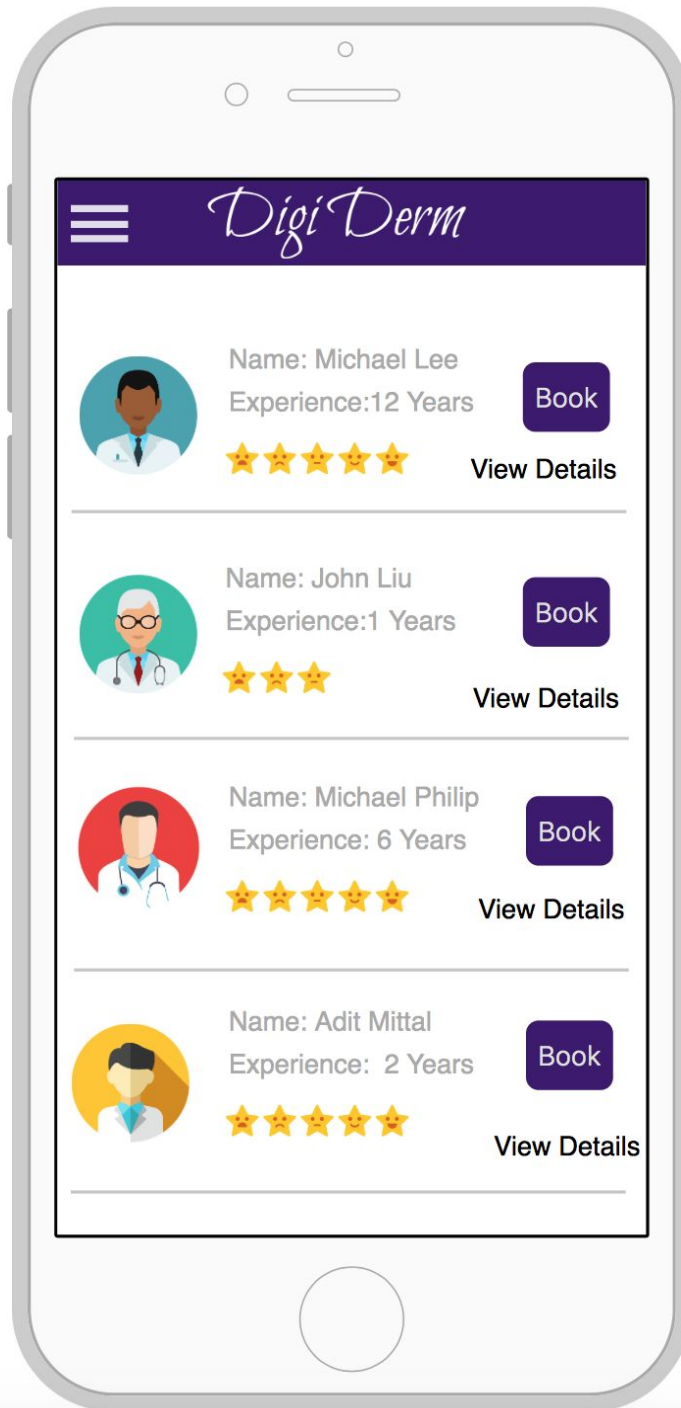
DigiDerm

Name: Michael Lee
Experience:12 Years
Book
View Details

Name: John Liu
Experience:1 Years
Book
View Details

Name: Michael Philip
Experience: 6 Years
Book
View Details

Name: Adit Mittal
Experience: 2 Years
Book
View Details